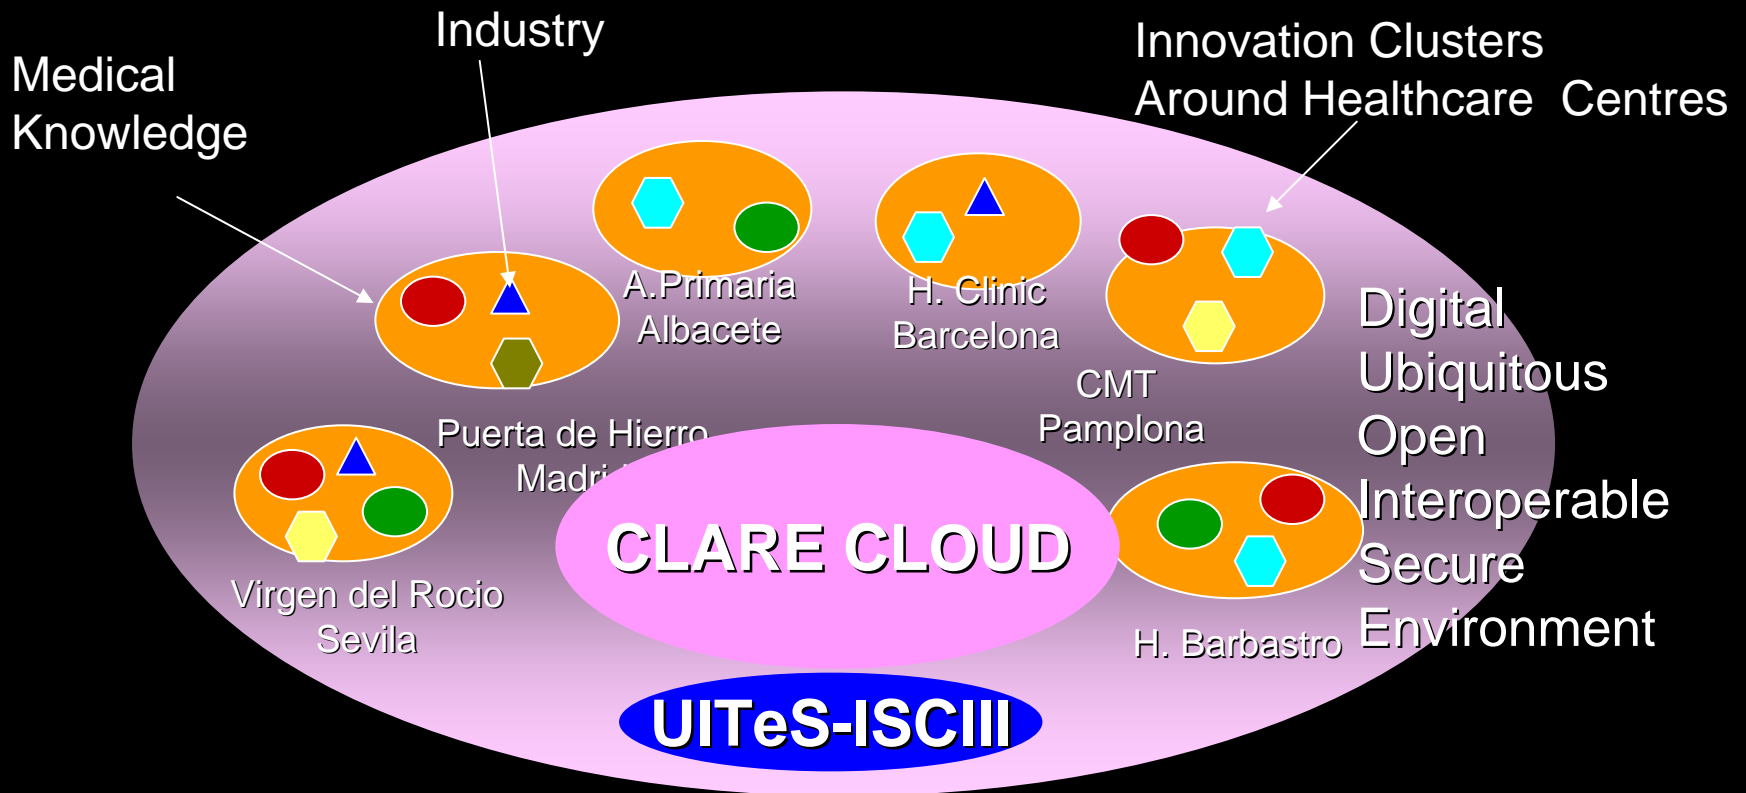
Medical Knowledge

Industry

Innovation Clusters Around Healthcare Centres

A.Primaria Albacete

H. Clinic Barcelona

Puerta de Hierro Madri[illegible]

CMT Pamplona

Digital
Ubiquitous
Open
Interoperable
Secure
Environment

Virgen del Rocio Sevila

CLARE CLOUD

H. Barbastro

UITeS-ISCIII